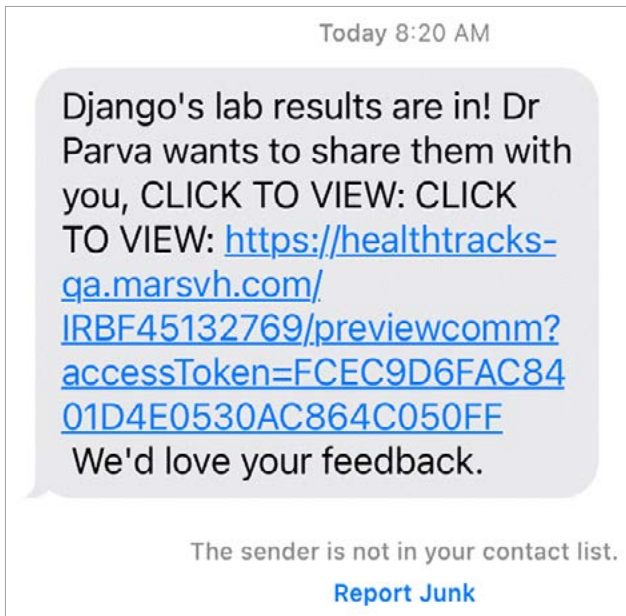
Today 8:20 AM

Django's lab results are in! Dr Parva wants to share them with you, CLICK TO VIEW: CLICK TO VIEW: https://healthtracks-qa.marsvh.com/IRBF45132769/previewcomm?accessToken=FCEC9D6FAC8401D4E0530AC864C050FF We'd love your feedback.

The sender is not in your contact list.

Report Junk